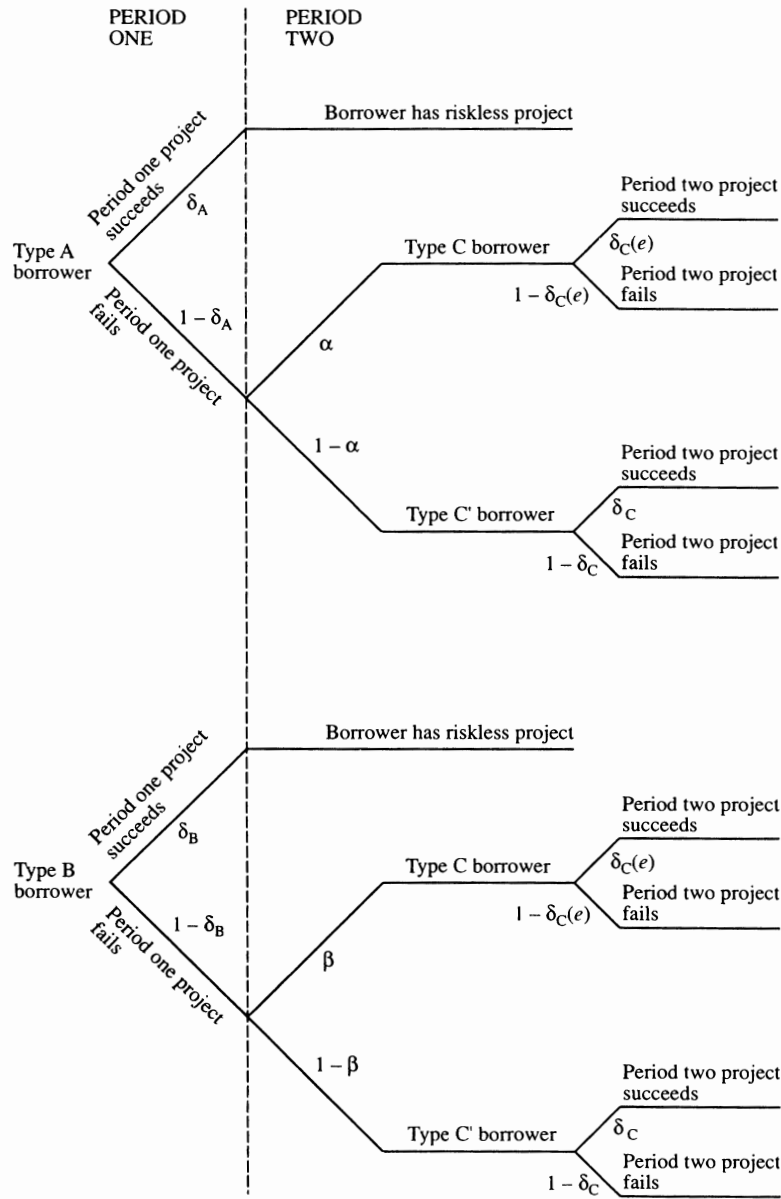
PERIOD ONE

PERIOD TWO

Borrower has riskless project

Period one project succeeds

$\delta_A$

Type A borrower

Period one project fails

$1 - \delta_A$

$\alpha$

Type C borrower

Period two project succeeds

$\delta_C(e)$

Period two project fails

$1 - \delta_C(e)$

$1 - \alpha$

Type C' borrower

Period two project succeeds

$\delta_C$

Period two project fails

$1 - \delta_C$

Borrower has riskless project

Period one project succeeds

$\delta_B$

Type B borrower

Period one project fails

$1 - \delta_B$

$\beta$

Type C borrower

Period two project succeeds

$\delta_C(e)$

Period two project fails

$1 - \delta_C(e)$

$1 - \beta$

Type C' borrower

Period two project succeeds

$\delta_C$

Period two project fails

$1 - \delta_C$